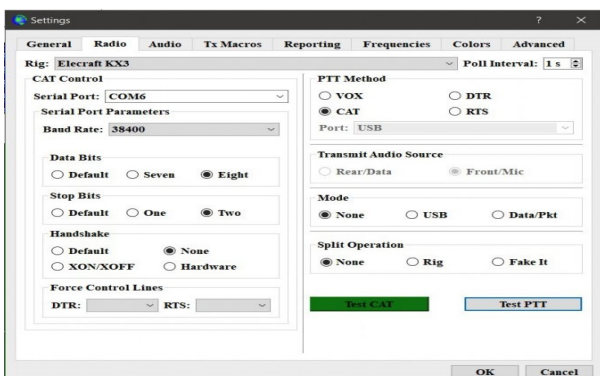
Settings

? ×

General Radio Audio Tx Macros Reporting Frequencies Colors Advanced

Rig: Elecraft KX3

Poll Interval: 1 s

CAT Control

Serial Port: COM6

Serial Port Parameters

Baud Rate: 38400

Data Bits

Default Seven Eight

Stop Bits

Default One Two

Handshake

Default None

XON/XOFF Hardware

Force Control Lines

DTR: RTS:

PTT Method

VOX DTR

CAT RTS

Port: USB

Transmit Audio Source

Rear/Data Front/Mic

Mode

None USB Data/Pkt

Split Operation

None Rig Fake It

Test CAT

Test PTT

OK Cancel